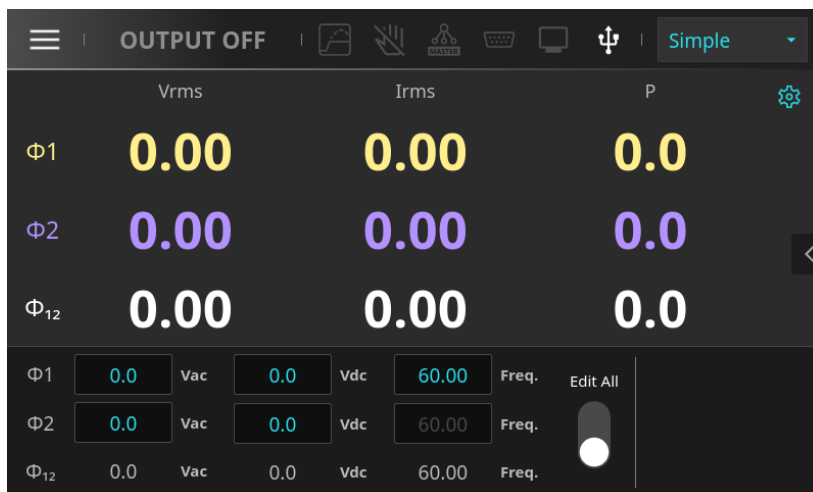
OUTPUT OFF

MASTER

Simple

Vrms

Irms

P

Φ1 0.00 0.00 0.0

Φ2 0.00 0.00 0.0

$Φ_{12}$ 0.00 0.00 0.0

| | | | | | | |
|---|---|---|---|---|---|---|
| Φ1 | 0.0 | Vac | 0.0 | Vdc | 60.00 | Freq. |
| Φ2 | 0.0 | Vac | 0.0 | Vdc | 60.00 | Freq. |
| $Φ_{12}$ | 0.0 | Vac | 0.0 | Vdc | 60.00 | Freq. |

Edit All